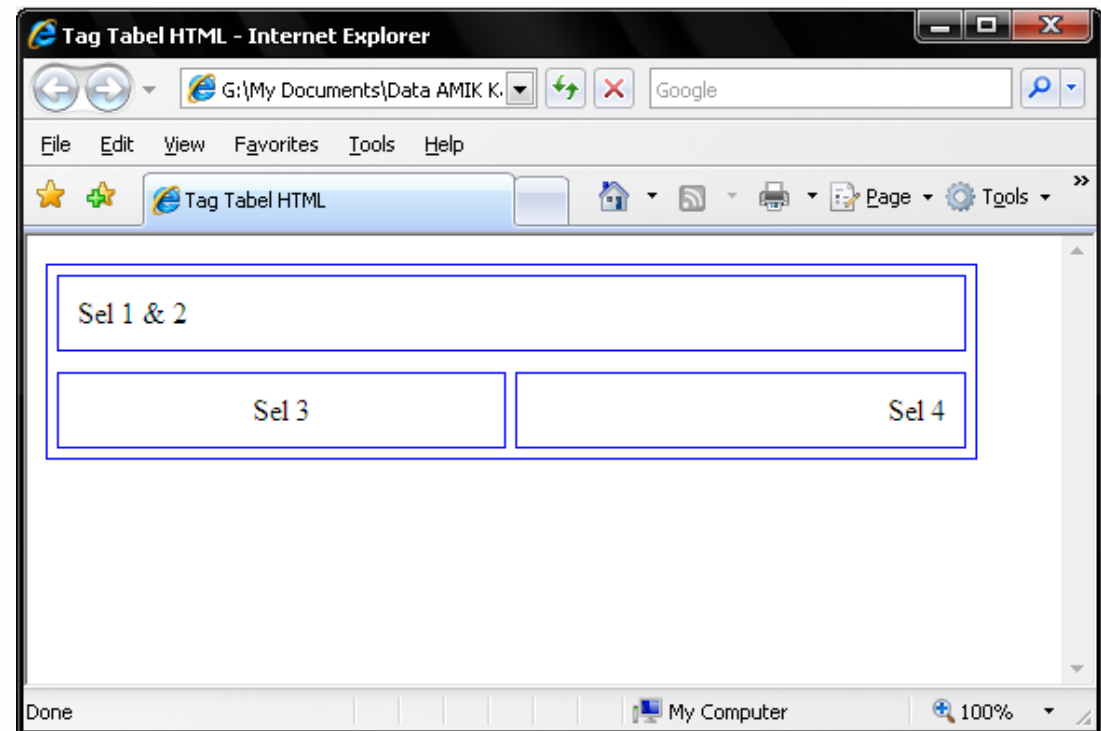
Tag Tabel HTML - Internet Explorer

G:\My Documents\Data AMIK K.

Google

File Edit View Favorites Tools Help

Tag Tabel HTML

Page Tools

| Sel 1 & 2 | |
|---|---|
| Sel 3 | Sel 4 |

Done

My Computer

100%